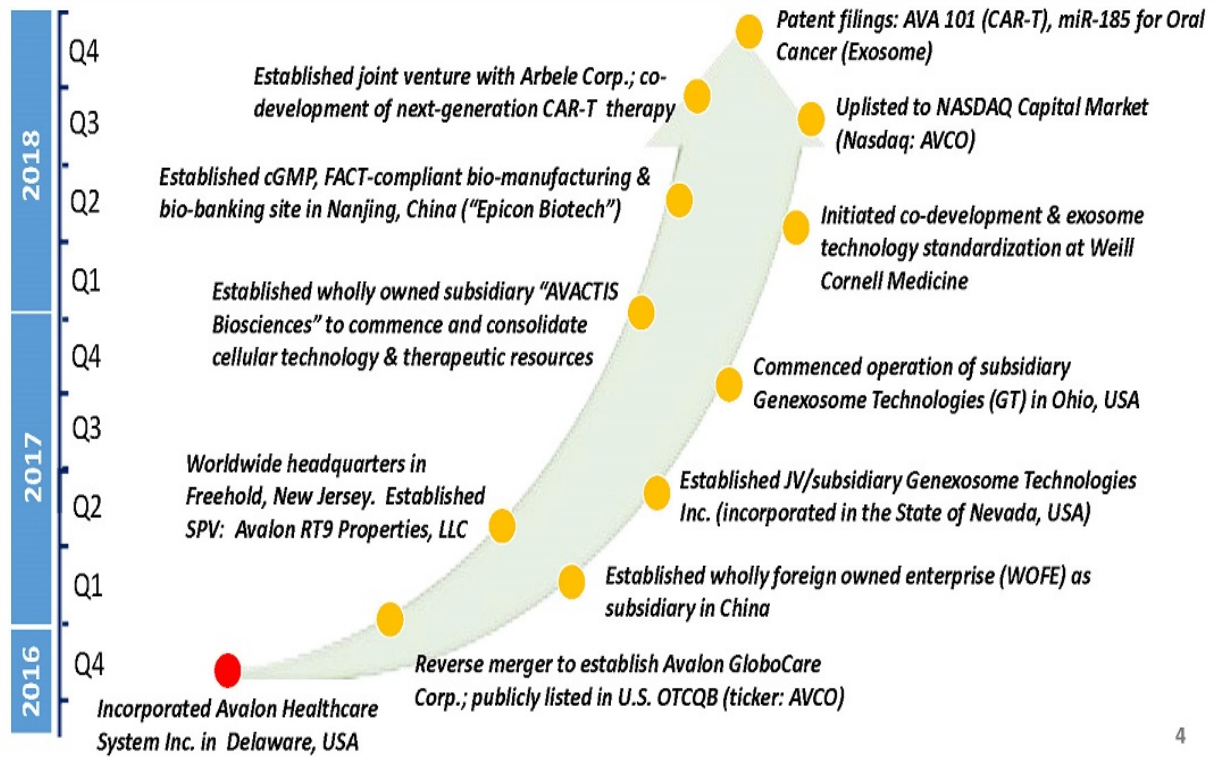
2018
Q4
Q3
Q2
Q1
2017
Q4
Q3
Q2
Q1
2016
Q4

Patent filings: AVA 101 (CAR-T), miR-185 for Oral Cancer (Exosome)

Established joint venture with Arbele Corp.; co-development of next-generation CAR-T therapy

Uplisted to NASDAQ Capital Market (Nasdaq: AVCO)

Established cGMP, FACT-compliant bio-manufacturing & bio-banking site in Nanjing, China ("Epicon Biotech")

Initiated co-development & exosome technology standardization at Weill Cornell Medicine

Established wholly owned subsidiary "AVACTIS Biosciences" to commence and consolidate cellular technology & therapeutic resources

Commenced operation of subsidiary Genexosome Technologies (GT) in Ohio, USA

Worldwide headquarters in Freehold, New Jersey. Established SPV: Avalon RT9 Properties, LLC

Established JV/subsidiary Genexosome Technologies Inc. (incorporated in the State of Nevada, USA)

Established wholly foreign owned enterprise (WOFE) as subsidiary in China

Reverse merger to establish Avalon GloboCare Corp.; publicly listed in U.S. OTCQB (ticker: AVCO)

Incorporated Avalon Healthcare System Inc. in Delaware, USA

4